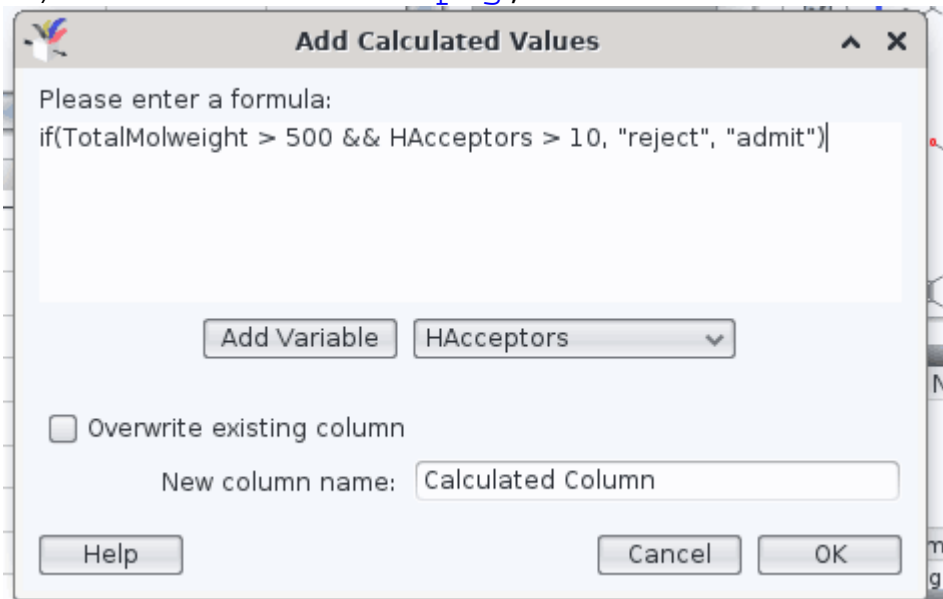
Add Calculated Values

Please enter a formula:
if(TotalMolweight > 500 && HAcceptors > 10, "reject", "admit")

Add Variable
HAcceptors

Overwrite existing column

New column name: Calculated Column

Help
Cancel
OK